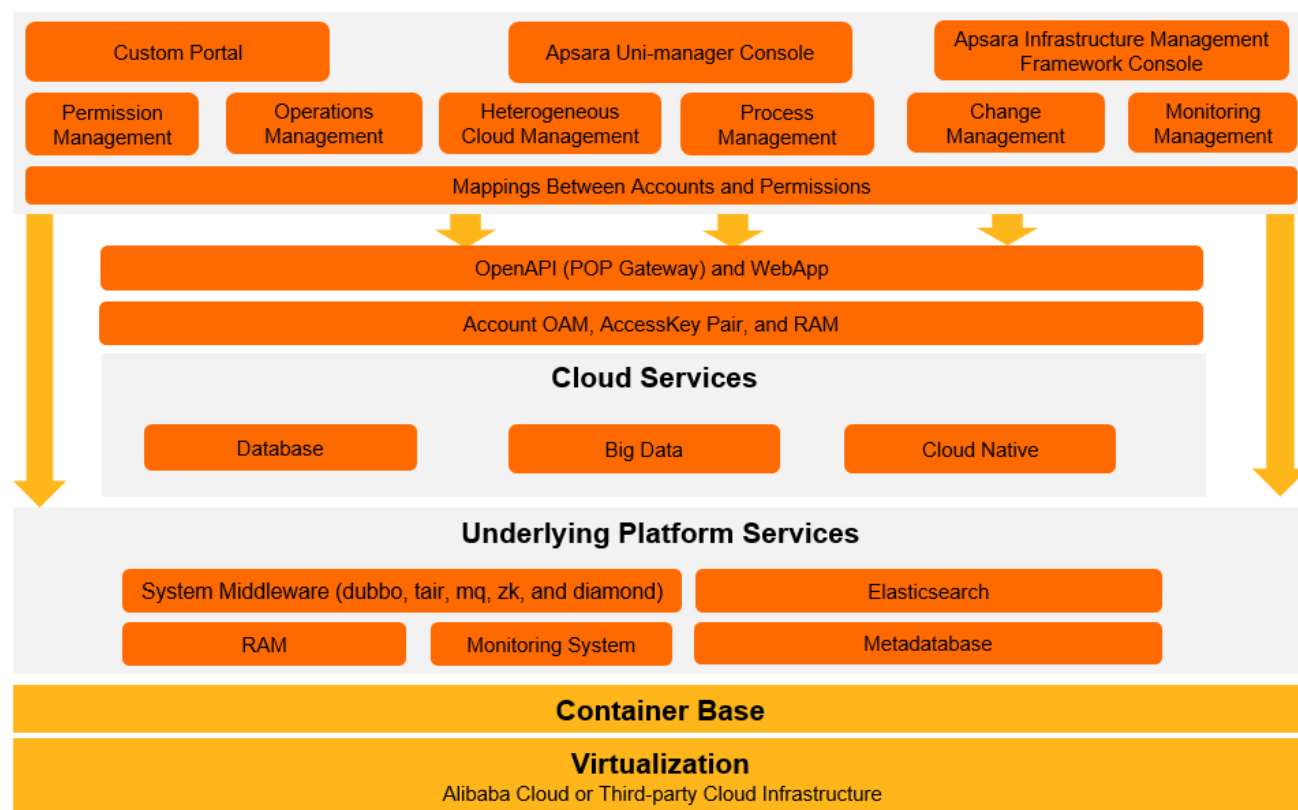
Custom Portal

Apsara Uni-manager Console

Apsara Infrastructure Management Framework Console

Permission Management

Operations Management

Heterogeneous Cloud Management

Process Management

Change Management

Monitoring Management

Mappings Between Accounts and Permissions

OpenAPI (POP Gateway) and WebApp

Account OAM, AccessKey Pair, and RAM

Cloud Services

Database

Big Data

Cloud Native

Underlying Platform Services

System Middleware (dubbo, tair, mq, zk, and diamond)

Elasticsearch

RAM

Monitoring System

Metadatabase

Container Base

Virtualization

Alibaba Cloud or Third-party Cloud Infrastructure